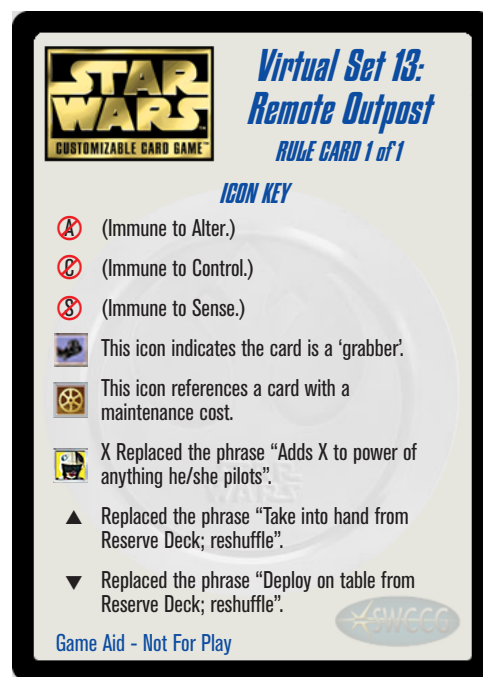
STAR WARS
CUSTOMIZABLE CARD GAME™

Virtual Set 13: Remote Outpost
RULE CARD 1 of 1

ICON KEY

A (Immune to Alter.)

C (Immune to Control.)

S (Immune to Sense.)

This icon indicates the card is a 'grabber'.

This icon references a card with a maintenance cost.

X Replaced the phrase "Adds X to power of anything he/she pilots".

▲ Replaced the phrase "Take into hand from Reserve Deck; reshuffle".

▼ Replaced the phrase "Deploy on table from Reserve Deck; reshuffle".

Game Aid - Not For Play

SWCCG